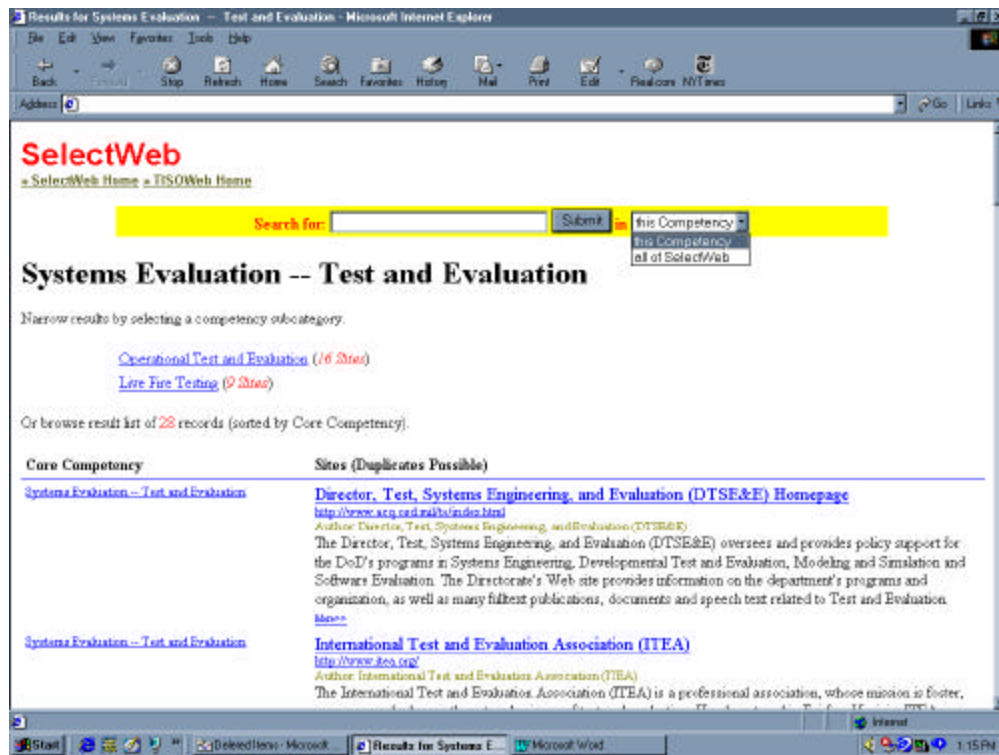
Results for Systems Evaluation -- Test and Evaluation - Microsoft Internet Explorer

File Edit View Favorites Tools Help

Back Forward Stop Refresh Home Search Favorites History Mail Print Edit Real.com NYTimes

Address

Go Links

SelectWeb

» SelectWeb Home » TISOWeb Home

Search for: Submit in this Competency

this Competency
all of SelectWeb

Systems Evaluation -- Test and Evaluation

Narrow results by selecting a competency subcategory.

Operational Test and Evaluation (16 Sites)

Live Fire Testing (9 Sites)

Or browse result list of 28 records (sorted by Core Competency).

| Core Competency | Sites (Duplicates Possible) |
|---|---|
| Systems Evaluation -- Test and Evaluation | Director, Test, Systems Engineering, and Evaluation (DTSE&E) Homepage http://www.acq.osd.mil/te/index.html Author: Director, Test, Systems Engineering, and Evaluation (DTSE&E) The Director, Test, Systems Engineering, and Evaluation (DTSE&E) oversees and provides policy support for the DoD's programs in Systems Engineering, Developmental Test and Evaluation, Modeling and Simulation and Software Evaluation. The Directorate's Web site provides information on the department's programs and organization, as well as many fulltext publications, documents and speech text related to Test and Evaluation. More» |
| Systems Evaluation -- Test and Evaluation | International Test and Evaluation Association (ITEA) http://www.itea.org/ Author: International Test and Evaluation Association (ITEA) The International Test and Evaluation Association (ITEA) is a professional association, whose mission is foster, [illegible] |

Internet

Start | Deleted Items - Microsoft... | Results for Systems E... | Microsoft Word | 1:15 PM